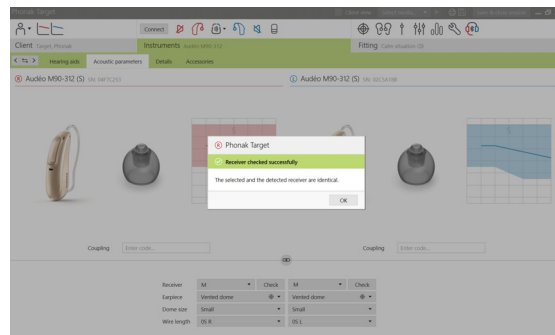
Phonak Target

Connect

Client Target Phonak

Instruments Audéo M90-312

Fitting

Hearing aids

Acoustic parameters

Details

Accessories

Audéo M90-312 (S)

Audéo M90-312 (S)

Phonak Target

Receiver checked successfully

The selected and the detected receiver are identical.

OK

Coupling

Enter code...

Coupling

Enter code...

| | | | | |
|---|---|---|---|---|
| Receiver | M | Check | M | Check |
| Earpiece | Vented dome | | Vented dome | |
| Dome size | Small | | Small | |
| Wire length | 0S R | | 0S L | |